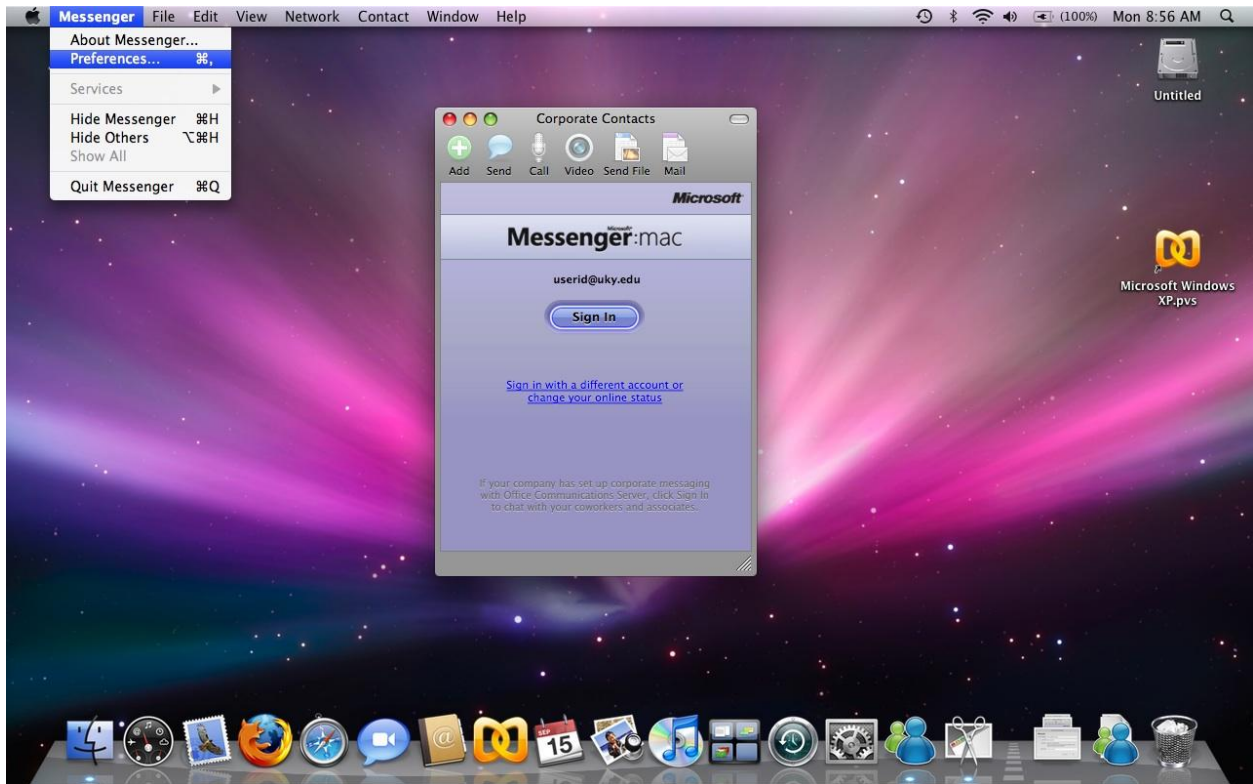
Messenger File Edit View Network Contact Window Help

(100%) Mon 8:56 AM

About Messenger...
Preferences... ⌘,
Services
Hide Messenger ⌘H
Hide Others ⌥⌘H
Show All
Quit Messenger ⌘Q

Untitled

Corporate Contacts

Add Send Call Video Send File Mail

Microsoft

Microsoft Messenger:mac

userid@uky.edu

Sign In

Sign in with a different account or change your online status

If your company has set up corporate messaging with Office Communications Server, click Sign In to chat with your coworkers and associates.

Microsoft Windows XP.pvs

SEP 15